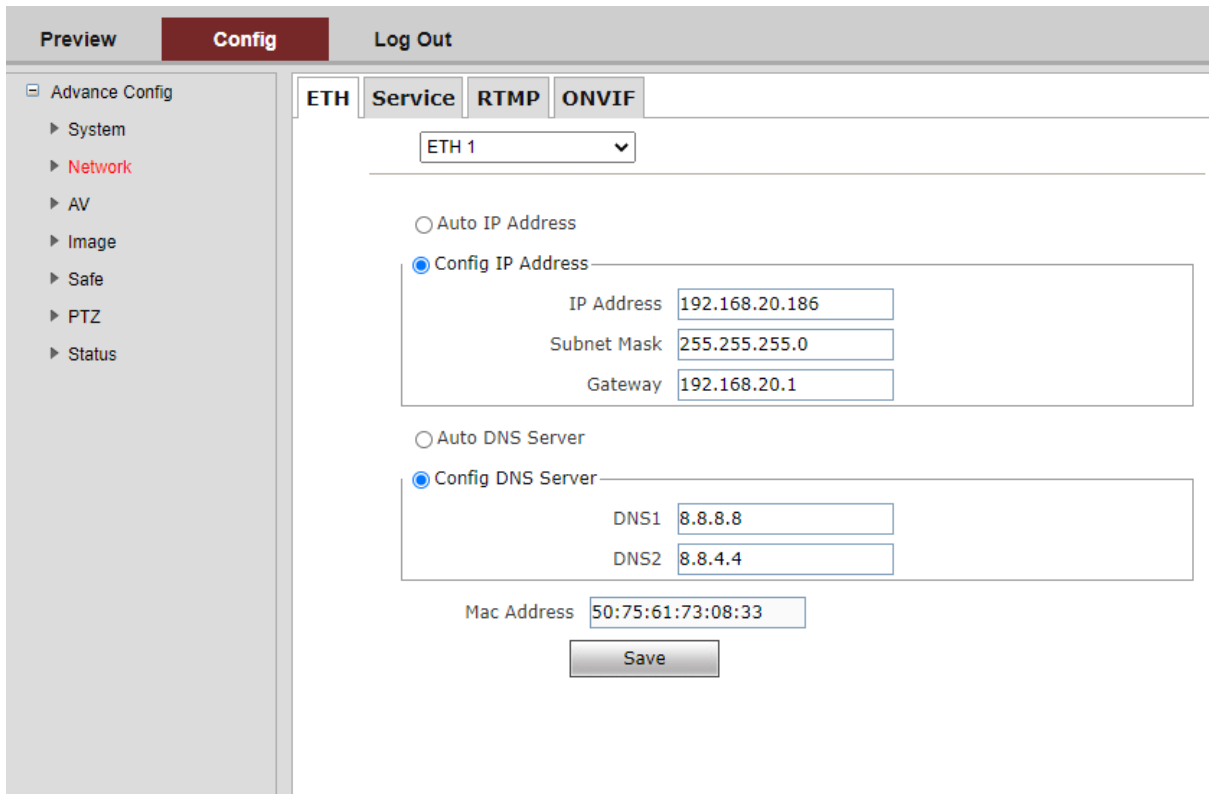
Preview Config Log Out

Advance Config
System
Network
AV
Image
Safe
PTZ
Status

ETH Service RTMP ONVIF

ETH 1

Auto IP Address
Config IP Address
IP Address 192.168.20.186
Subnet Mask 255.255.255.0
Gateway 192.168.20.1

Auto DNS Server
Config DNS Server
DNS1 8.8.8.8
DNS2 8.8.4.4

Mac Address 50:75:61:73:08:33

Save